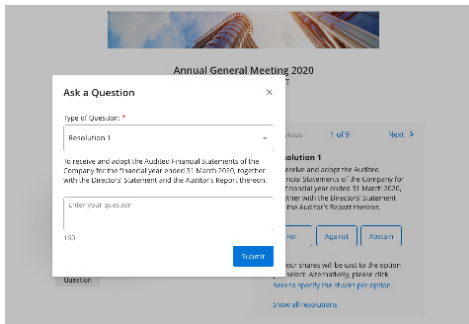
Annual General Meeting 2020

Ask a Question

×

Type of Question: *

Resolution 1

To receive and adopt the Audited Financial Statements of the Company for the financial year ended 31 March 2020, together with the Directors' Statement and the Auditor's Report thereon.

Enter your question

150

Submit

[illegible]ious 1 of 9 Next >

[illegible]olution 1

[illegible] receive and adopt the Audited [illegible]ancial Statements of the Company for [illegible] financial year ended 31 March 2020, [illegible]ether with the Directors' Statement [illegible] the Auditor's Report thereon.

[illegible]or Against Abstain

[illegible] your shares will be cast to the option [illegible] select. Alternatively, please click here to specify the shares per option.

Show all resolutions

Question